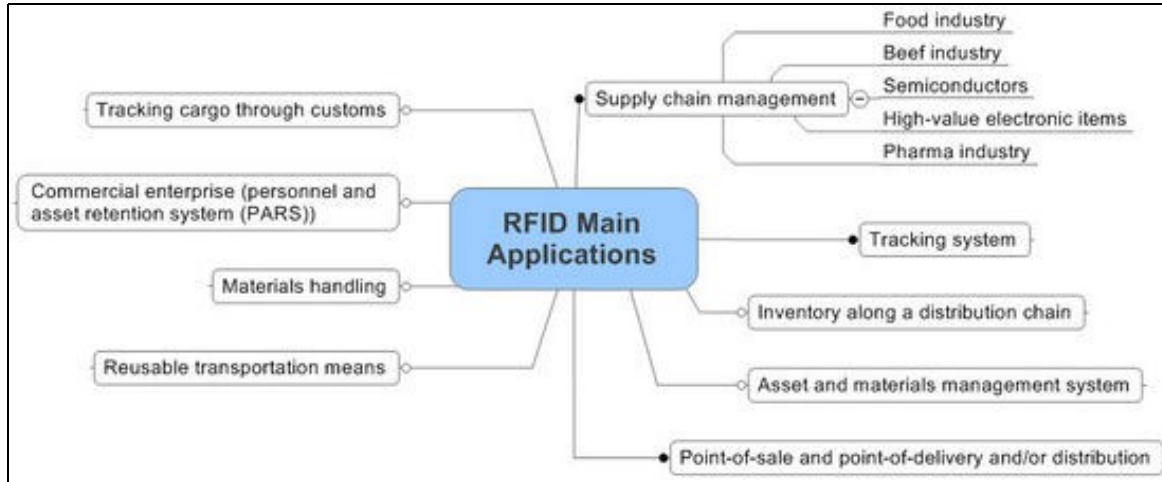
RFID Main Applications

Supply chain management
Food industry
Beef industry
Semiconductors
High-value electronic items
Pharma industry

Tracking system

Inventory along a distribution chain

Asset and materials management system

Point-of-sale and point-of-delivery and/or distribution

Tracking cargo through customs

Commercial enterprise (personnel and asset retention system (PARS))

Materials handling

Reusable transportation means